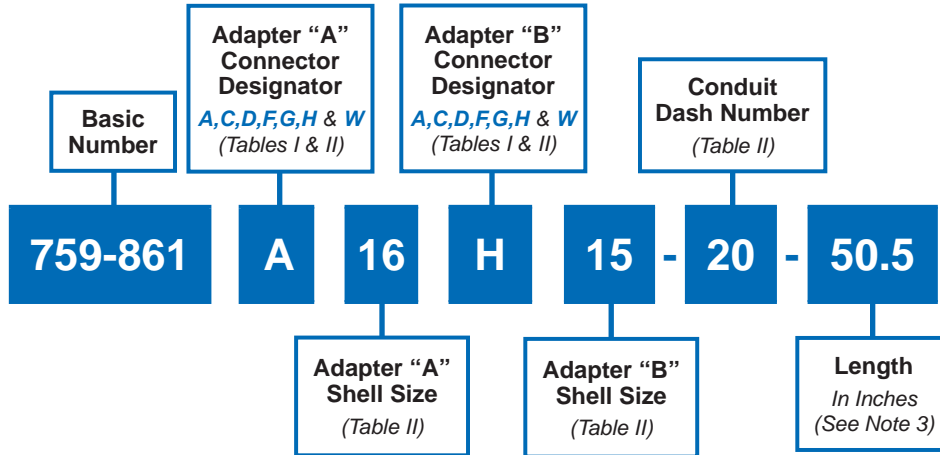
Adapter “A” Connector Designator
A,C,D,F,G,H & W
(Tables I & II)

Adapter “B” Connector Designator
A,C,D,F,G,H & W
(Tables I & II)

Basic Number

Conduit Dash Number
(Table II)

759-861 A 16 H 15 - 20 - 50.5

Adapter “A” Shell Size
(Table II)

Adapter “B” Shell Size
(Table II)

Length
In Inches
(See Note 3)